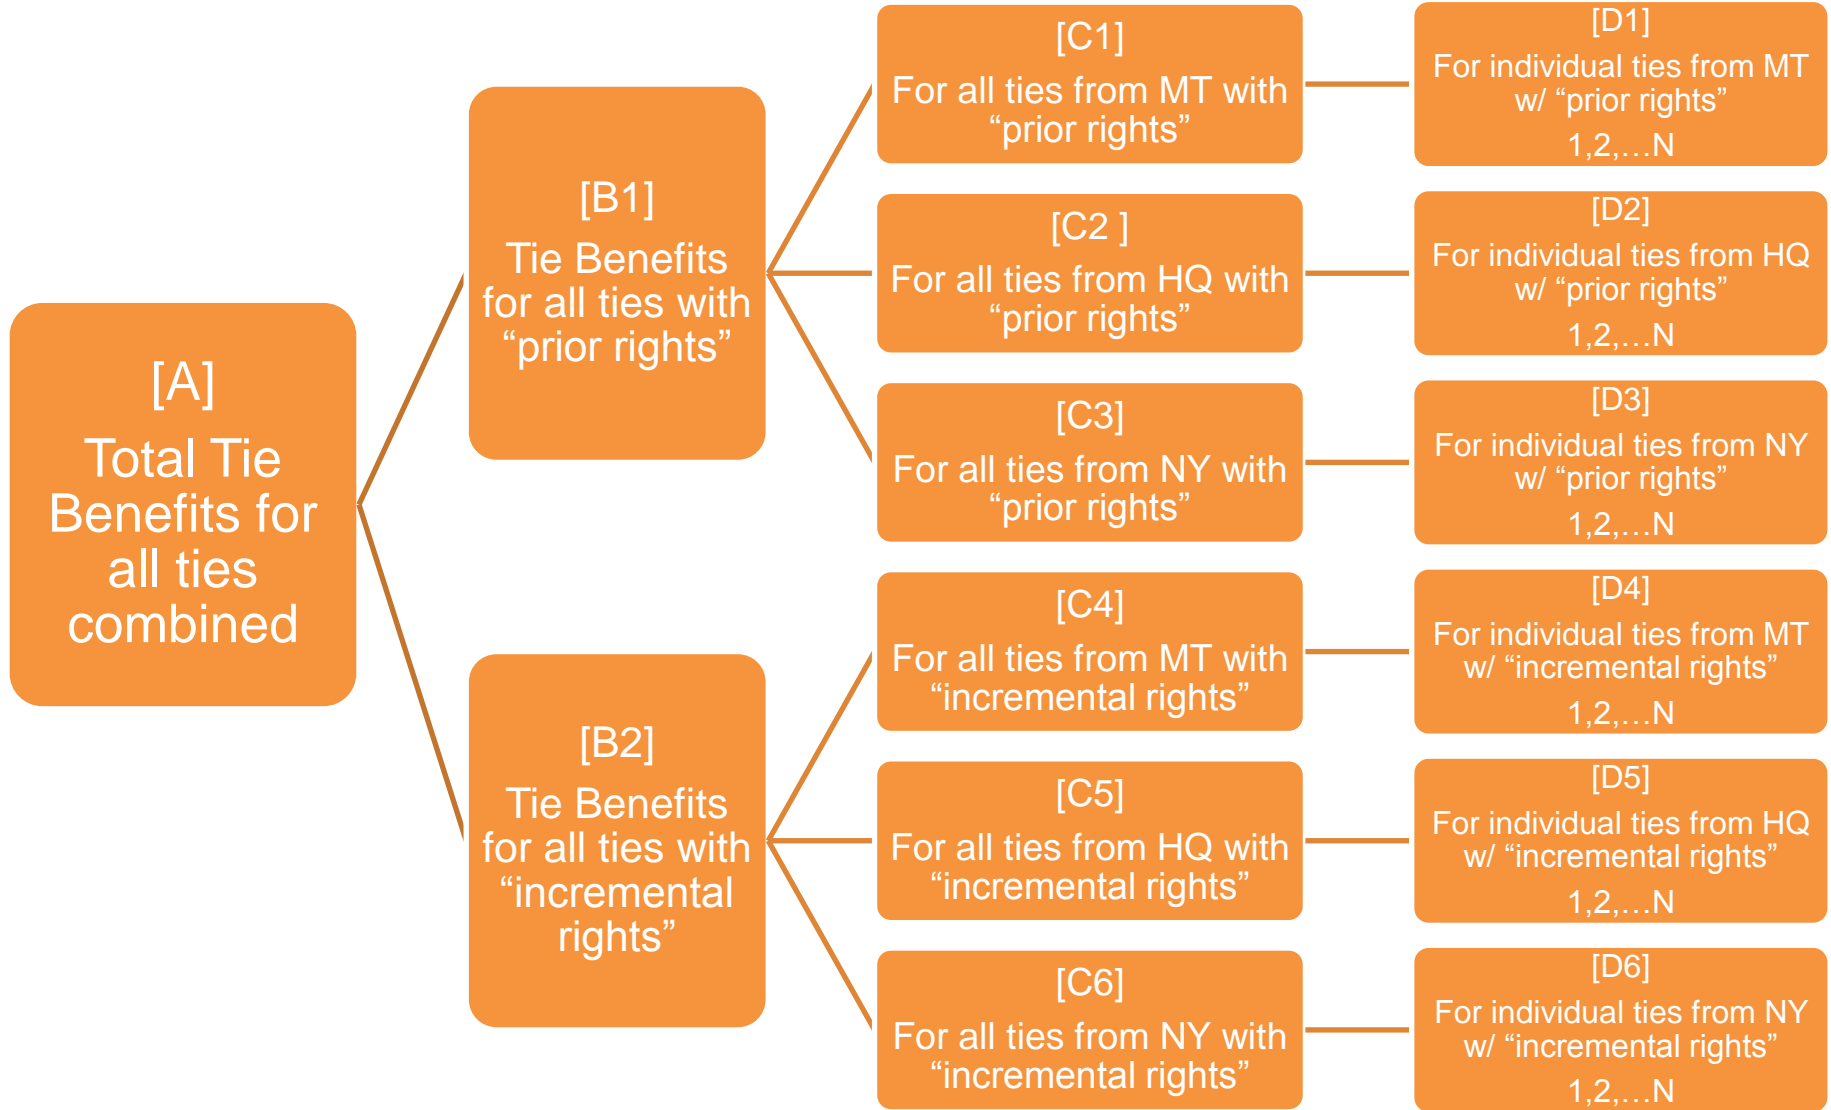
[A]
Total Tie Benefits for all ties combined

[B1]
Tie Benefits for all ties with “prior rights”

[C1]
For all ties from MT with “prior rights”

[D1]
For individual ties from MT w/ “prior rights”
1,2,…N

[C2 ]
For all ties from HQ with “prior rights”

[D2]
For individual ties from HQ w/ “prior rights”
1,2,…N

[C3]
For all ties from NY with “prior rights”

[D3]
For individual ties from NY w/ “prior rights”
1,2,…N

[B2]
Tie Benefits for all ties with “incremental rights”

[C4]
For all ties from MT with “incremental rights”

[D4]
For individual ties from MT w/ “incremental rights”
1,2,…N

[C5]
For all ties from HQ with “incremental rights”

[D5]
For individual ties from HQ w/ “incremental rights”
1,2,…N

[C6]
For all ties from NY with “incremental rights”

[D6]
For individual ties from NY w/ “incremental rights”
1,2,…N